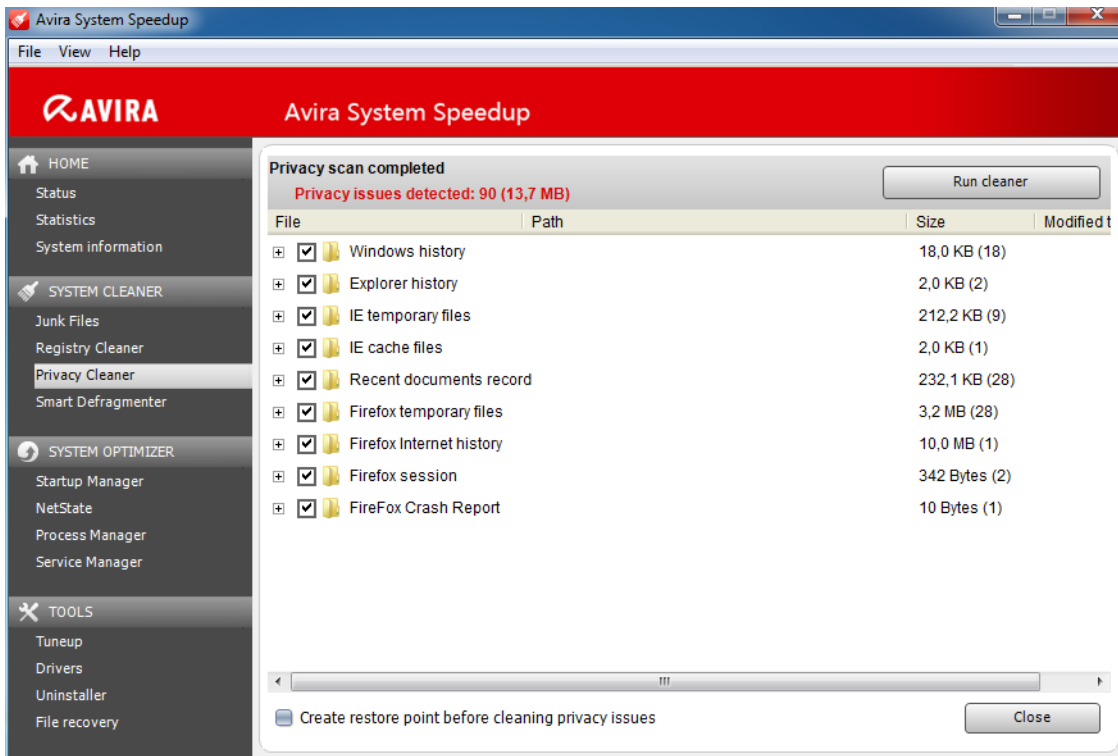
Avira System Speedup

File View Help

AVIRA

Avira System Speedup

HOME
Status
Statistics
System information

SYSTEM CLEANER
Junk Files
Registry Cleaner
Privacy Cleaner
Smart Defragmenter

SYSTEM OPTIMIZER
Startup Manager
NetState
Process Manager
Service Manager

TOOLS
Tuneup
Drivers
Uninstaller
File recovery

Privacy scan completed
Privacy issues detected: 90 (13,7 MB)

Run cleaner

| File | Path | Size | Modified t |
|---|---|---|---|
| Windows history | | 18,0 KB (18) | |
| Explorer history | | 2,0 KB (2) | |
| IE temporary files | | 212,2 KB (9) | |
| IE cache files | | 2,0 KB (1) | |
| Recent documents record | | 232,1 KB (28) | |
| Firefox temporary files | | 3,2 MB (28) | |
| Firefox Internet history | | 10,0 MB (1) | |
| Firefox session | | 342 Bytes (2) | |
| FireFox Crash Report | | 10 Bytes (1) | |

Create restore point before cleaning privacy issues

Close